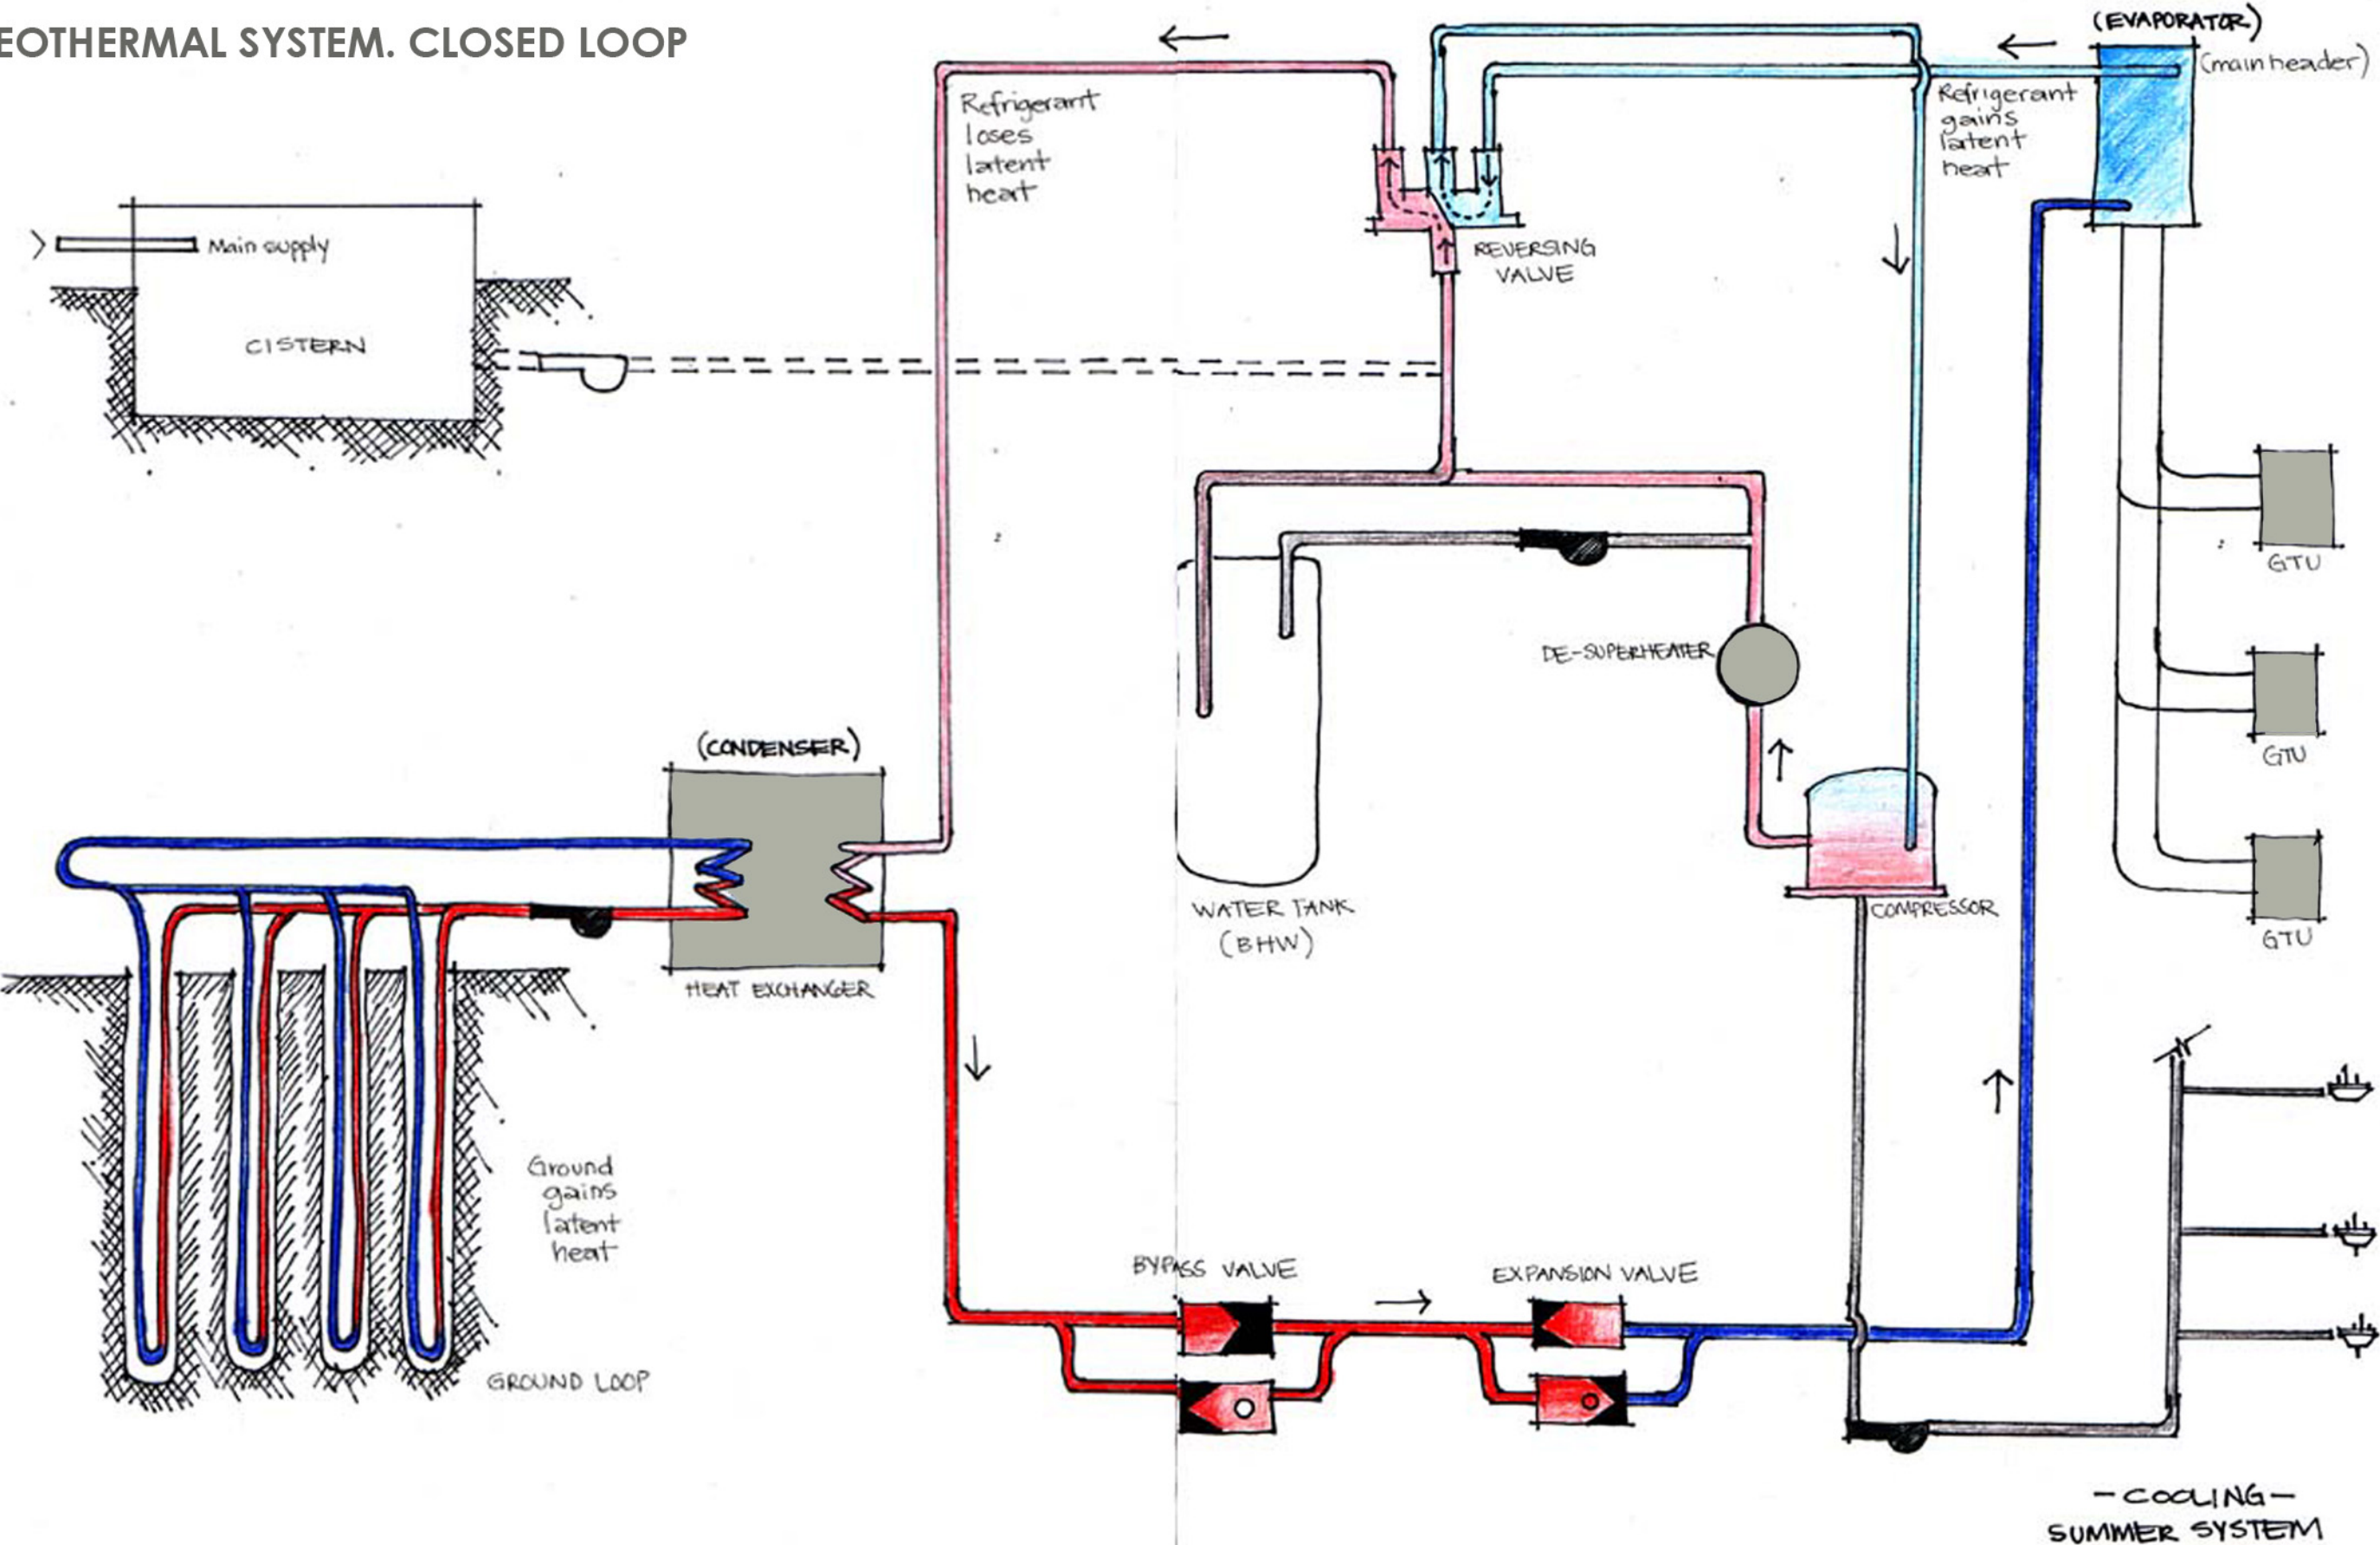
EOTHERMAL SYSTEM. CLOSED LOOP

(EVAPORATOR)
(main header)

Refrigerant loses latent heat

Refrigerant gains latent heat

Main supply

CISTERN

REVERSING VALVE

GTU

DE-SUPERHEATER

GTU

(CONDENSER)

WATER TANK (BHW)

COMPRESSOR

GTU

HEAT EXCHANGER

Ground gains latent heat

BYPASS VALVE

EXPANSION VALVE

GROUND LOOP

-COOLING-
SUMMER SYSTEM